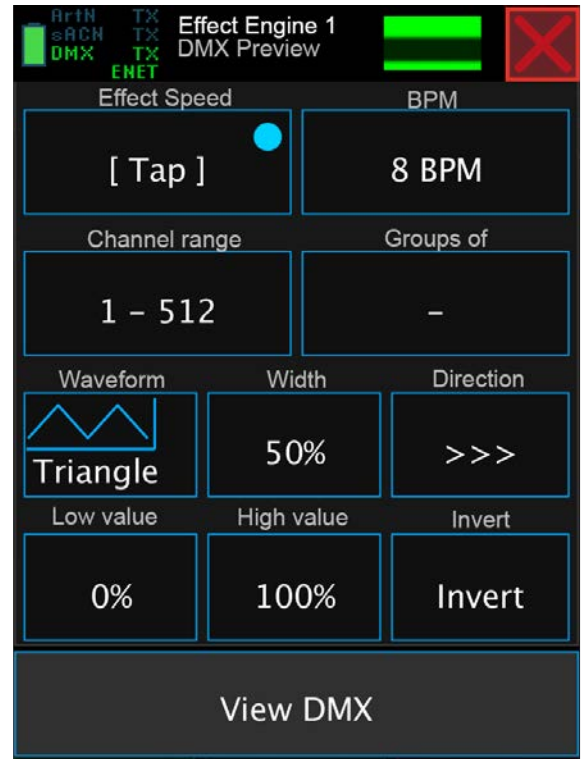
ArtN TX
sACN TX
DMX TX
ENET

Effect Engine 1
DMX Preview

Effect Speed

[ Tap ]

BPM

8 BPM

Channel range

1 - 512

Groups of

-

Waveform

Triangle

Width

50%

Direction

>>>

Low value

0%

High value

100%

Invert

Invert

View DMX